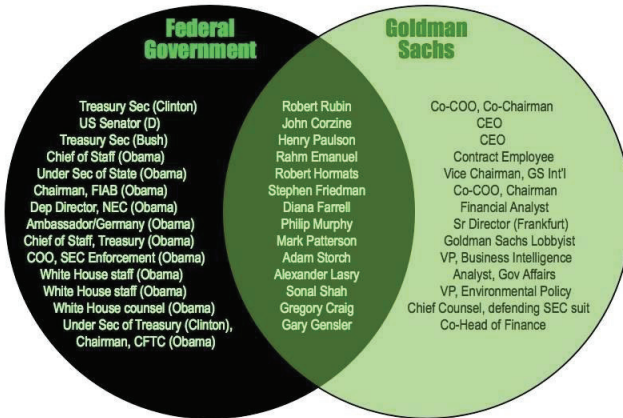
Federal Government

Treasury Sec (Clinton)
US Senator (D)
Treasury Sec (Bush)
Chief of Staff (Obama)
Under Sec of State (Obama)
Chairman, FIAB (Obama)
Dep Director, NEC (Obama)
Ambassador/Germany (Obama)
Chief of Staff, Treasury (Obama)
COO, SEC Enforcement (Obama)
White House staff (Obama)
White House staff (Obama)
White House counsel (Obama)
Under Sec of Treasury (Clinton), Chairman, CFTC (Obama)

Robert Rubin
John Corzine
Henry Paulson
Rahm Emanuel
Robert Hormats
Stephen Friedman
Diana Farrell
Philip Murphy
Mark Patterson
Adam Storch
Alexander Lasry
Sonal Shah
Gregory Craig
Gary Gensler

Goldman Sachs

Co-COO, Co-Chairman
CEO
CEO
Contract Employee
Vice Chairman, GS Int'l
Co-COO, Chairman
Financial Analyst
Sr Director (Frankfurt)
Goldman Sachs Lobbyist
VP, Business Intelligence
Analyst, Gov Affairs
VP, Environmental Policy
Chief Counsel, defending SEC suit
Co-Head of Finance